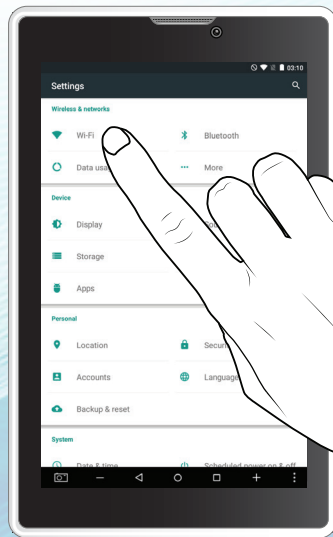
03:10

Settings

Wireless & networks

Wi-Fi

Bluetooth

Data usa

More

Device

Display

Storage

Apps

Personal

Location

Secur

Accounts

Languag

Backup & reset

System

Date & time

Scheduled power on & off